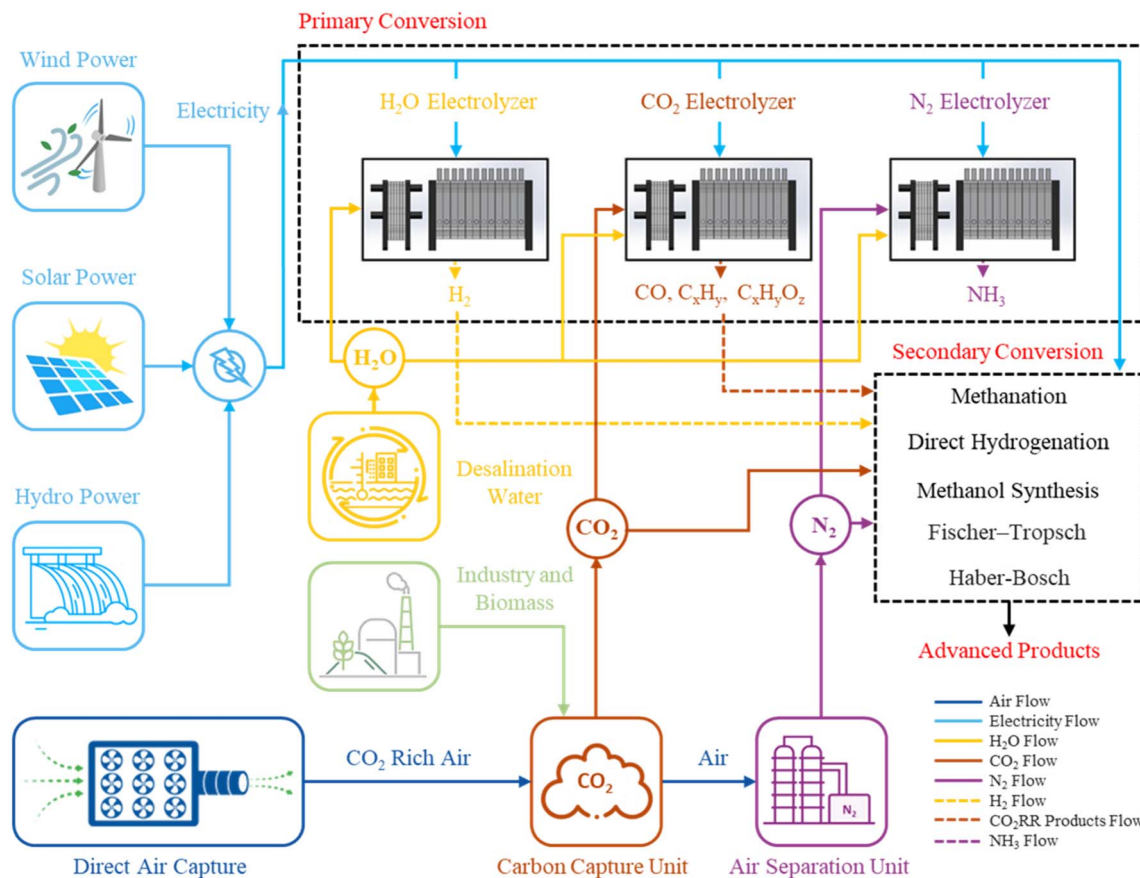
Primary Conversion

Wind Power

Electricity

$H_2O$ Electrolyzer

$CO_2$ Electrolyzer

$N_2$ Electrolyzer

Solar Power

$H_2$

CO, $C_xH_y$, $C_xH_yO_z$

$NH_3$

$H_2O$

Secondary Conversion

Methanation

Direct Hydrogenation

Desalination Water

Methanol Synthesis

Hydro Power

$CO_2$

$N_2$

Fischer–Tropsch

Haber-Bosch

Industry and Biomass

Advanced Products

Air Flow
Electricity Flow
$H_2O$ Flow
$CO_2$ Flow
$N_2$ Flow
$H_2$ Flow
$CO_2$RR Products Flow
$NH_3$ Flow

$CO_2$ Rich Air

$CO_2$

Air

$N_2$

Direct Air Capture

Carbon Capture Unit

Air Separation Unit